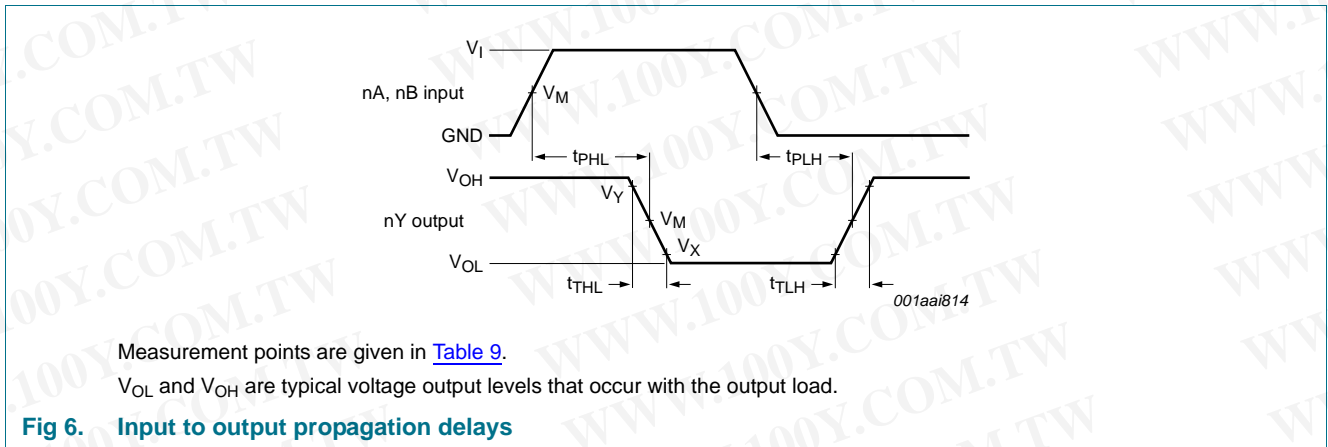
$V_I$

nA, nB input

$V_M$

GND

$t_{PHL}$

$t_{PLH}$

$V_{OH}$

$V_Y$

nY output

$V_M$

$V_X$

$V_{OL}$

$t_{THL}$

$t_{TLH}$

001aai814

Measurement points are given in Table 9.

$V_{OL}$ and $V_{OH}$ are typical voltage output levels that occur with the output load.

Fig 6. Input to output propagation delays

WWW.100Y.COM.TW